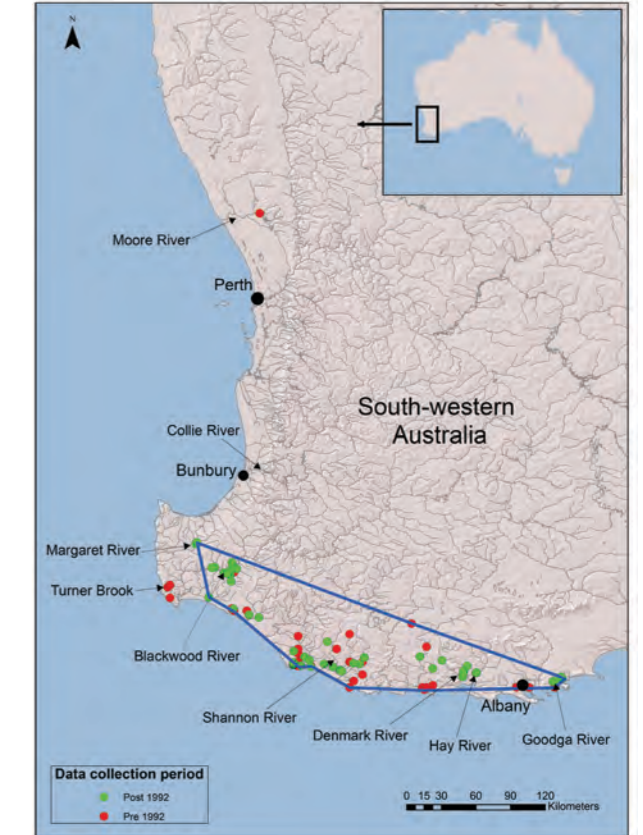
N

Moore River

Perth

South-western Australia

Collie River

Bunbury

Margaret River

Turner Brook

Blackwood River

Shannon River

Denmark River

Albany

Hay River

Goodga River

Data collection period
Post 1992
Pre 1992

0 15 30 60 90 120 Kilometers